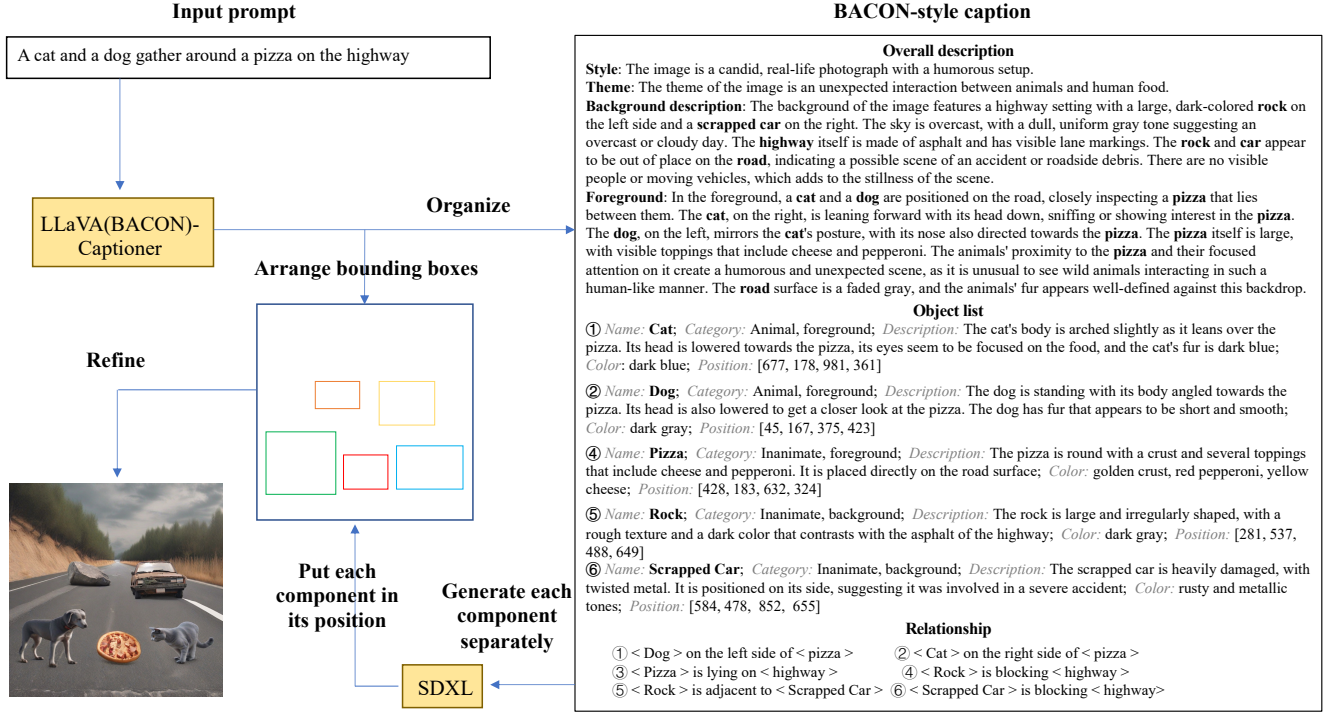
Input prompt

A cat and a dog gather around a pizza on the highway

LLaVA(BACON)-Captioner

Organize

Arrange bounding boxes

Refine

Put each component in its position

Generate each component separately

SDXL

BACON-style caption

Overall description

**Style**: The image is a candid, real-life photograph with a humorous setup.
**Theme**: The theme of the image is an unexpected interaction between animals and human food.
**Background description**: The background of the image features a highway setting with a large, dark-colored **rock** on the left side and a **scrapped car** on the right. The sky is overcast, with a dull, uniform gray tone suggesting an overcast or cloudy day. The **highway** itself is made of asphalt and has visible lane markings. The **rock** and **car** appear to be out of place on the **road**, indicating a possible scene of an accident or roadside debris. There are no visible people or moving vehicles, which adds to the stillness of the scene.
**Foreground**: In the foreground, a **cat** and a **dog** are positioned on the road, closely inspecting a **pizza** that lies between them. The **cat**, on the right, is leaning forward with its head down, sniffing or showing interest in the **pizza**. The **dog**, on the left, mirrors the **cat**'s posture, with its nose also directed towards the **pizza**. The **pizza** itself is large, with visible toppings that include cheese and pepperoni. The animals' proximity to the **pizza** and their focused attention on it create a humorous and unexpected scene, as it is unusual to see wild animals interacting in such a human-like manner. The **road** surface is a faded gray, and the animals' fur appears well-defined against this backdrop.

Object list

① Name: **Cat**; Category: Animal, foreground; Description: The cat's body is arched slightly as it leans over the pizza. Its head is lowered towards the pizza, its eyes seem to be focused on the food, and the cat's fur is dark blue; Color: dark blue; Position: [677, 178, 981, 361]

② Name: **Dog**; Category: Animal, foreground; Description: The dog is standing with its body angled towards the pizza. Its head is also lowered to get a closer look at the pizza. The dog has fur that appears to be short and smooth; Color: dark gray; Position: [45, 167, 375, 423]

④ Name: **Pizza**; Category: Inanimate, foreground; Description: The pizza is round with a crust and several toppings that include cheese and pepperoni. It is placed directly on the road surface; Color: golden crust, red pepperoni, yellow cheese; Position: [428, 183, 632, 324]

⑤ Name: **Rock**; Category: Inanimate, background; Description: The rock is large and irregularly shaped, with a rough texture and a dark color that contrasts with the asphalt of the highway; Color: dark gray; Position: [281, 537, 488, 649]

⑥ Name: **Scrapped Car**; Category: Inanimate, background; Description: The scrapped car is heavily damaged, with twisted metal. It is positioned on its side, suggesting it was involved in a severe accident; Color: rusty and metallic tones; Position: [584, 478, 852, 655]

Relationship

① < Dog > on the left side of < pizza >   ② < Cat > on the right side of < pizza >
③ < Pizza > is lying on < highway >   ④ < Rock > is blocking < highway >
⑤ < Rock > is adjacent to < Scrapped Car >   ⑥ < Scrapped Car > is blocking < highway>